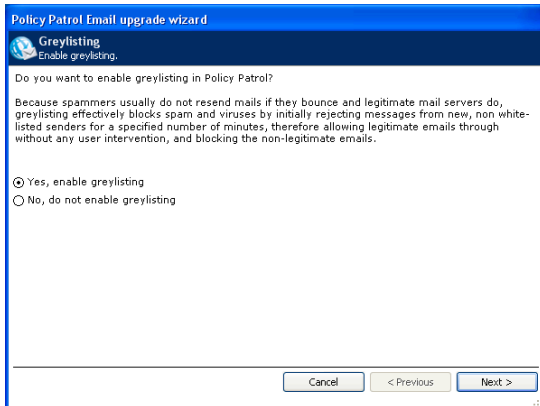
Policy Patrol Email upgrade wizard

Greylisting
Enable greylisting.

Do you want to enable greylisting in Policy Patrol?

Because spammers usually do not resend mails if they bounce and legitimate mail servers do, greylisting effectively blocks spam and viruses by initially rejecting messages from new, non whitelisted senders for a specified number of minutes, therefore allowing legitimate emails through without any user intervention, and blocking the non-legitimate emails.

Yes, enable greylisting
No, do not enable greylisting

Cancel
< Previous
Next >